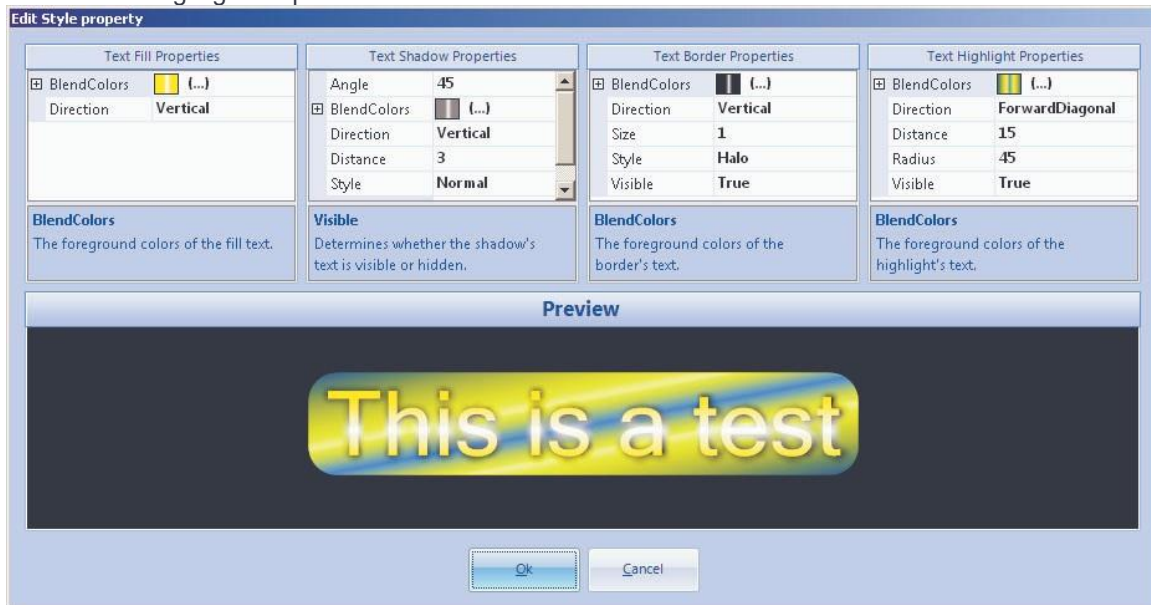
Edit Style property

Text Fill Properties

| | |
|---|---|
| ⊞ BlendColors | (...) |
| Direction | Vertical |

BlendColors
The foreground colors of the fill text.

Text Shadow Properties

| | |
|---|---|
| Angle | 45 |
| ⊞ BlendColors | (...) |
| Direction | Vertical |
| Distance | 3 |
| Style | Normal |

Visible
Determines whether the shadow's text is visible or hidden.

Text Border Properties

| | |
|---|---|
| ⊞ BlendColors | (...) |
| Direction | Vertical |
| Size | 1 |
| Style | Halo |
| Visible | True |

BlendColors
The foreground colors of the border's text.

Text Highlight Properties

| | |
|---|---|
| ⊞ BlendColors | (...) |
| Direction | ForwardDiagonal |
| Distance | 15 |
| Radius | 45 |
| Visible | True |

BlendColors
The foreground colors of the highlight's text.

Preview

This is a test

Ok Cancel